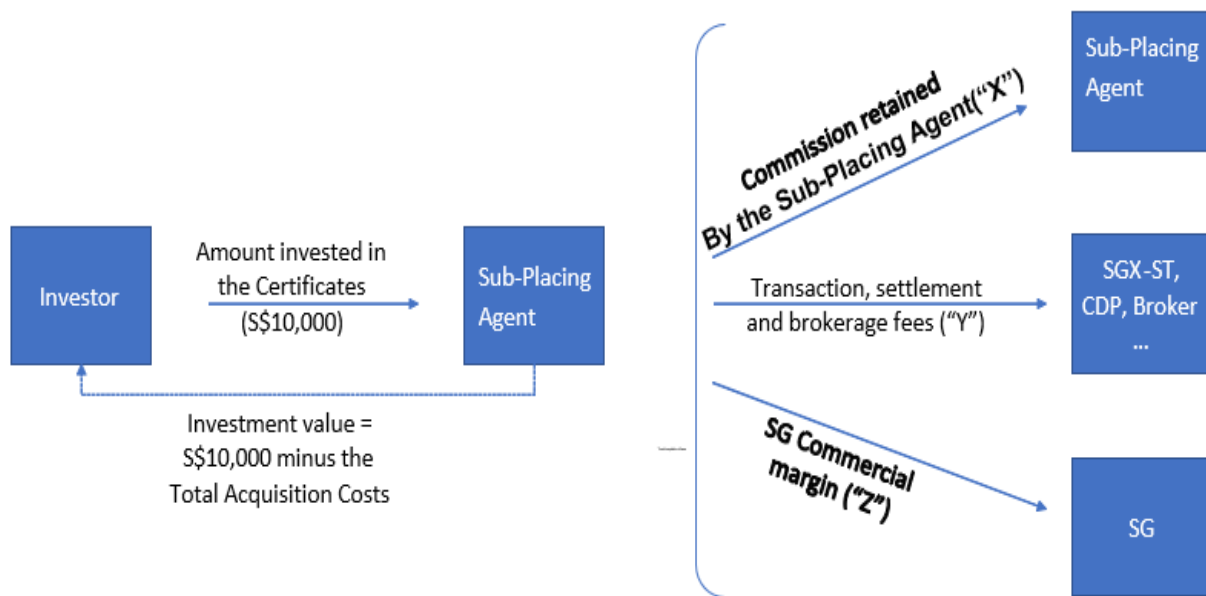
Investor

Amount invested in the Certificates (S$10,000)

Sub-Placing Agent

Investment value = S$10,000 minus the Total Acquisition Costs

Commission retained By the Sub-Placing Agent("X")

Sub-Placing Agent

Transaction, settlement and brokerage fees ("Y")

SGX-ST, CDP, Broker ...

SG Commercial margin ("Z")

SG